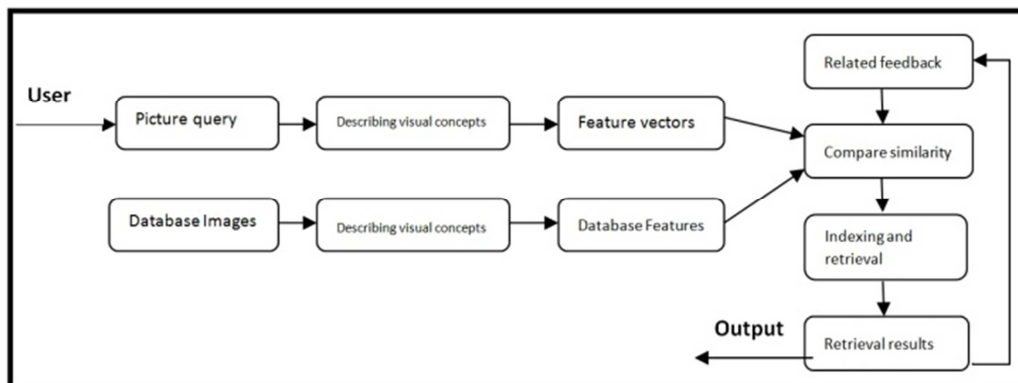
User

Picture query

Describing visual concepts

Feature vectors

Database Images

Describing visual concepts

Database Features

Related feedback

Compare similarity

Indexing and retrieval

Output

Retrieval results